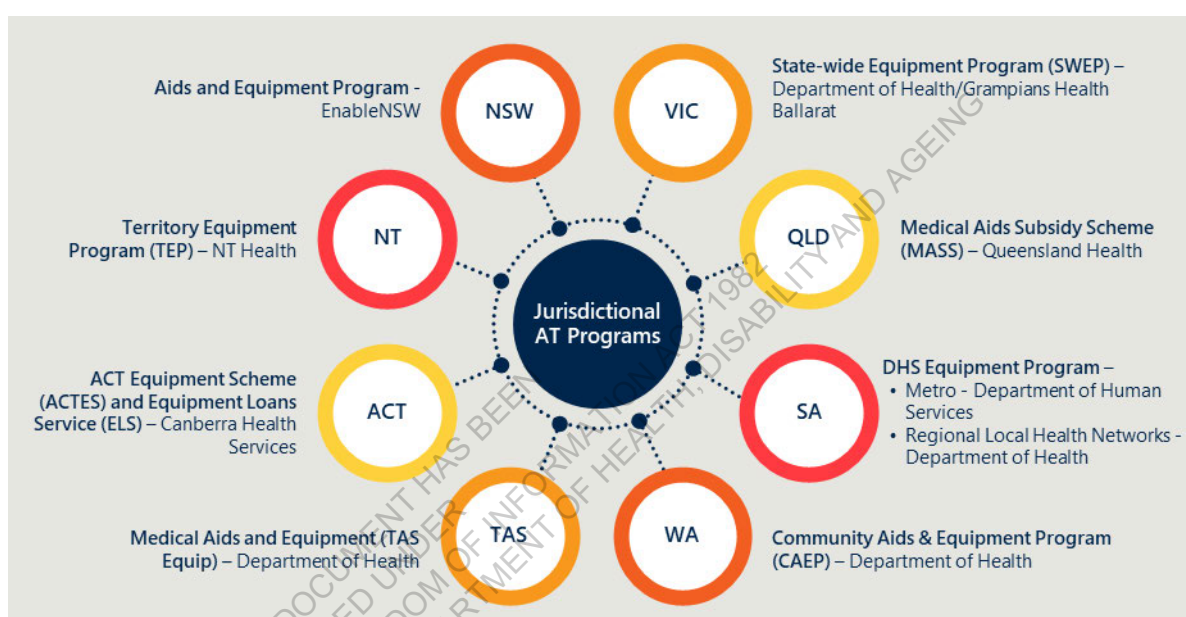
Aids and Equipment Program - EnableNSW

NSW

VIC

State-wide Equipment Program (SWEP) – Department of Health/Grampians Health Ballarat

Territory Equipment Program (TEP) – NT Health

NT

Jurisdictional AT Programs

QLD

Medical Aids Subsidy Scheme (MASS) – Queensland Health

ACT Equipment Scheme (ACTES) and Equipment Loans Service (ELS) – Canberra Health Services

ACT

SA

DHS Equipment Program –
• Metro - Department of Human Services
• Regional Local Health Networks - Department of Health

Medical Aids and Equipment (TAS Equip) – Department of Health

TAS

WA

Community Aids & Equipment Program (CAEP) – Department of Health

DOCUMENT HAS BEEN RELEASED UNDER FREEDOM OF INFORMATION ACT 1982 DEPARTMENT OF HEALTH, DISABILITY AND AGEING